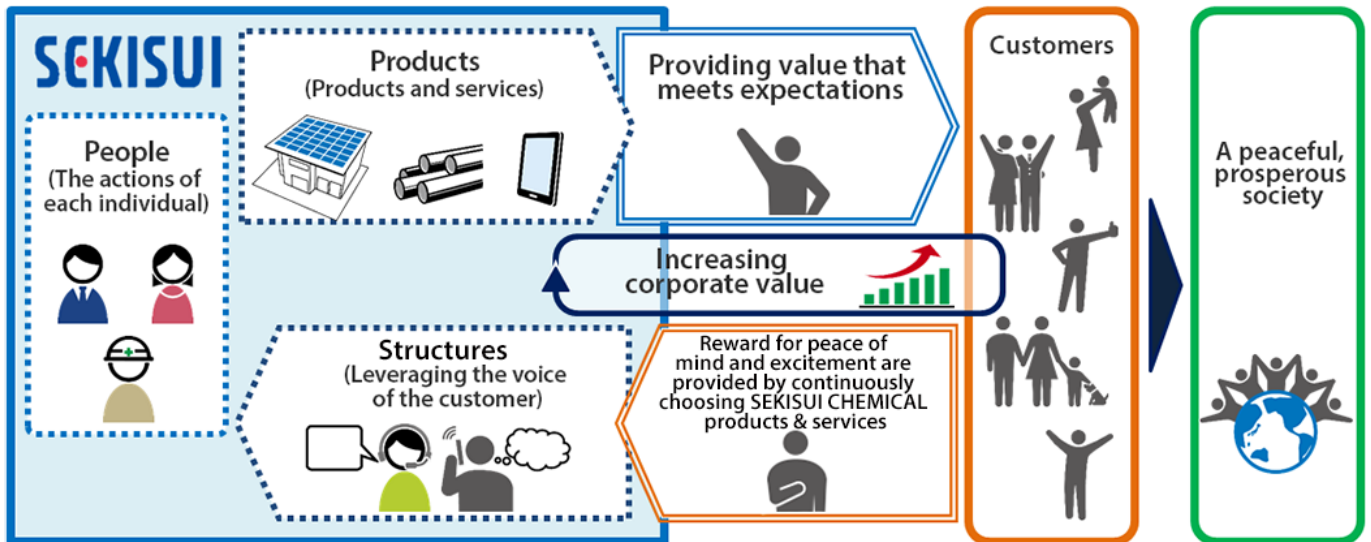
SEKISUI

Products
(Products and services)

Providing value that meets expectations

Customers

People
(The actions of each individual)

A peaceful, prosperous society

Increasing corporate value

Structures
(Leveraging the voice of the customer)

Reward for peace of mind and excitement are provided by continuously choosing SEKISUI CHEMICAL products & services